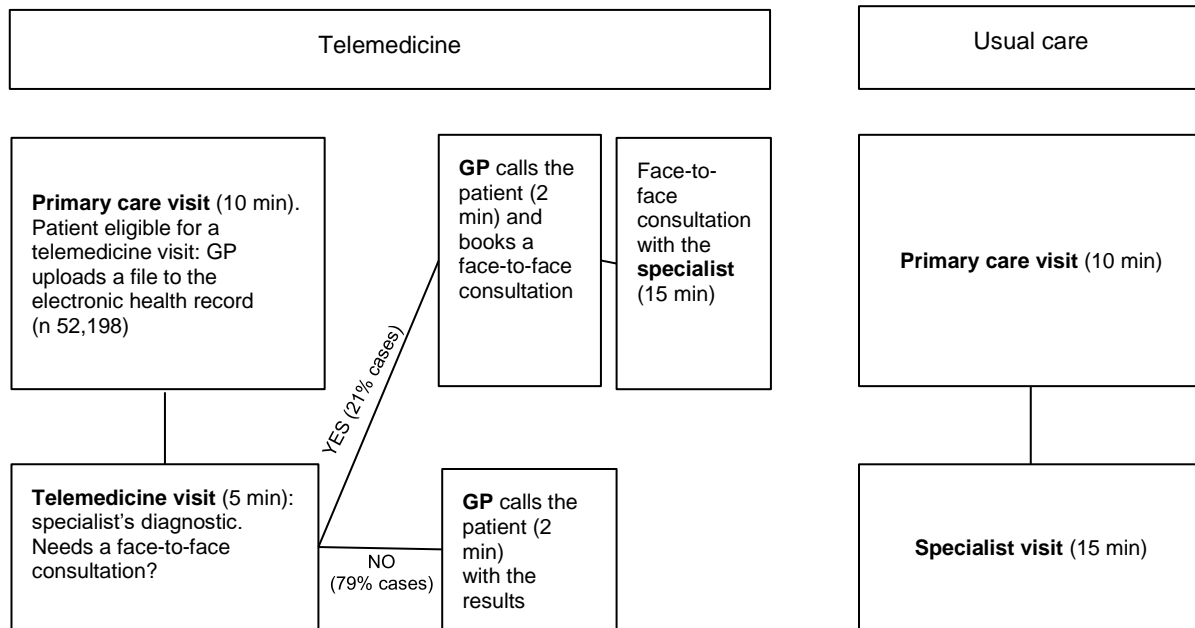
Telemedicine

Usual care

**Primary care visit** (10 min). Patient eligible for a telemedicine visit: GP uploads a file to the electronic health record (n 52,198)

**GP** calls the patient (2 min) and books a face-to-face consultation

Face-to-face consultation with the **specialist** (15 min)

**Primary care visit** (10 min)

YES (21% cases)

**Telemedicine visit** (5 min): specialist's diagnostic. Needs a face-to-face consultation?

NO (79% cases)

**GP** calls the patient (2 min) with the results

**Specialist visit** (15 min)